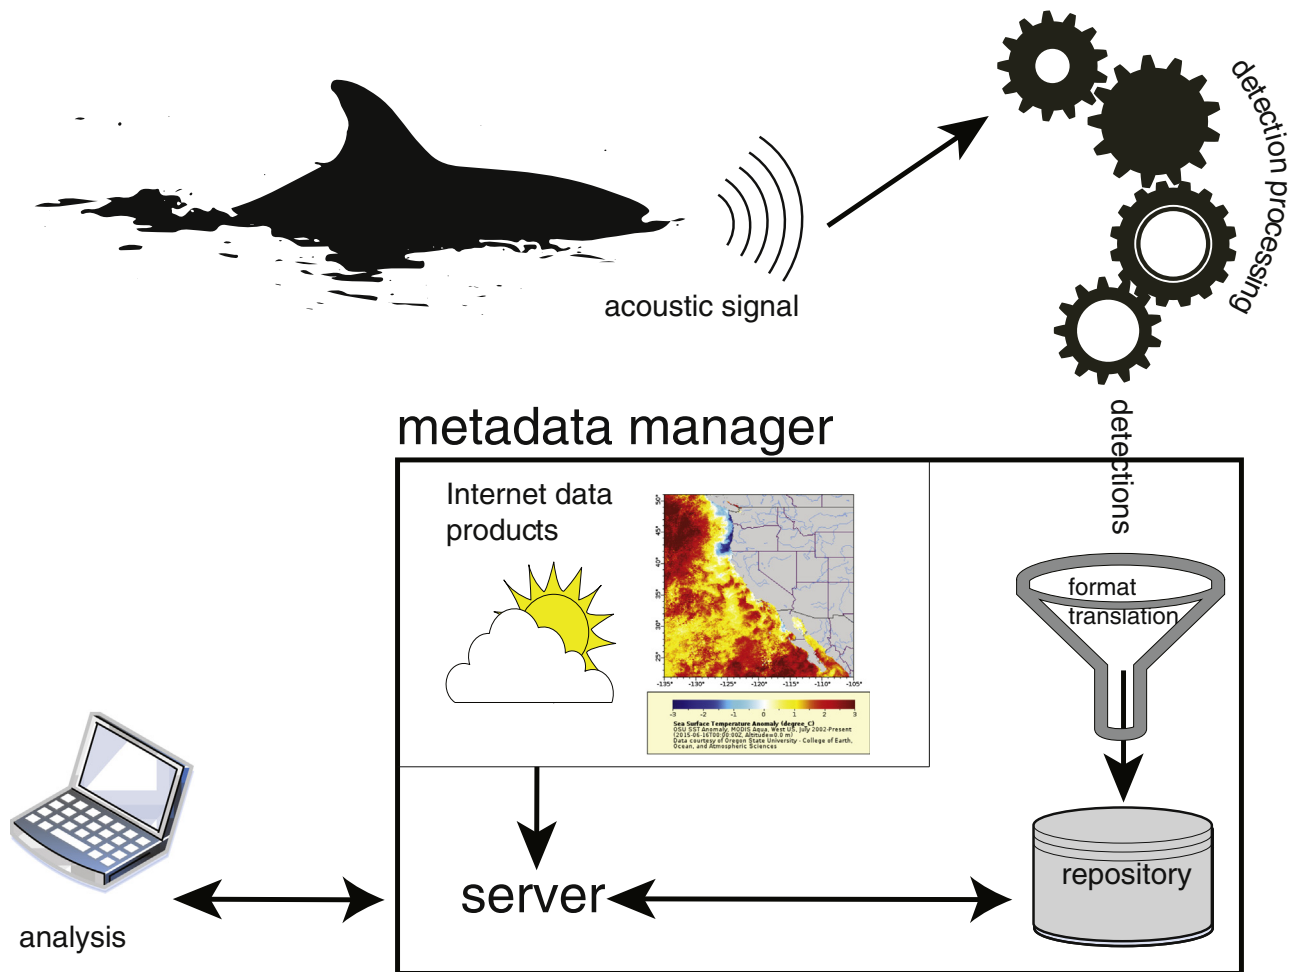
acoustic signal

detection processing

metadata manager

detections

Internet data products

-135° -130° -125° -120° -115° -110° -105°

-3 -2 -1 0 1 2 3

Sea Surface Temperature Anomaly (degree_C)
OSU SST Anomaly, MODIS Aqua, West US, July 2002-Present
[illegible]
Data courtesy of Oregon State University - College of Earth, Ocean, and Atmospheric Sciences

format translation

server

repository

analysis